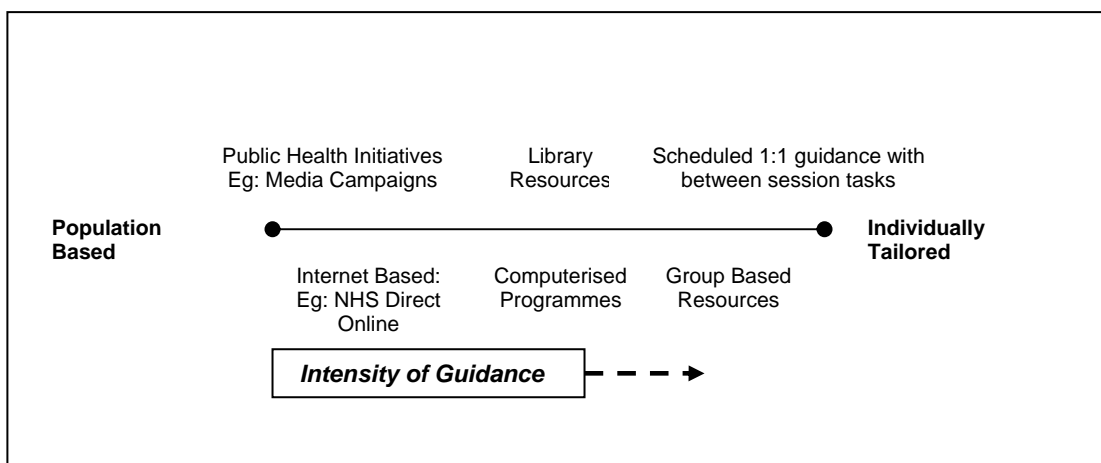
Public Health Initiatives
Eg: Media Campaigns

Library
Resources

Scheduled 1:1 guidance with
between session tasks

Population
Based

Individually
Tailored

Internet Based:
Eg: NHS Direct
Online

Computerised
Programmes

Group Based
Resources

Intensity of Guidance